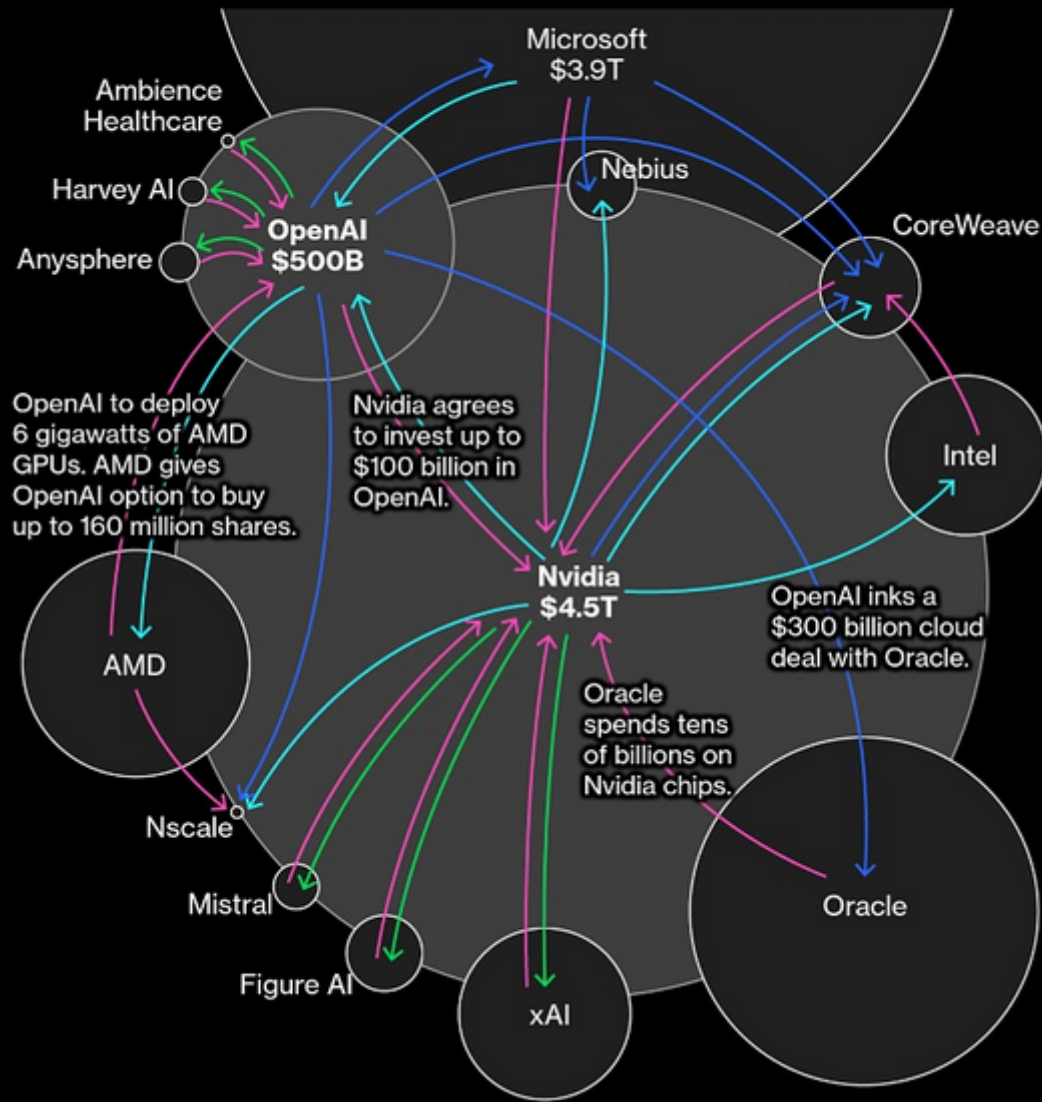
Microsoft
$3.9T

Ambience Healthcare

Harvey AI

Anysphere

OpenAI
$500B

Nebius

CoreWeave

OpenAI to deploy 6 gigawatts of AMD GPUs. AMD gives OpenAI option to buy up to 160 million shares.

Nvidia agrees to invest up to $100 billion in OpenAI.

Intel

Nvidia
$4.5T

OpenAI inks a $300 billion cloud deal with Oracle.

AMD

Oracle spends tens of billions on Nvidia chips.

Nscale

Mistral

Oracle

Figure AI

xAI